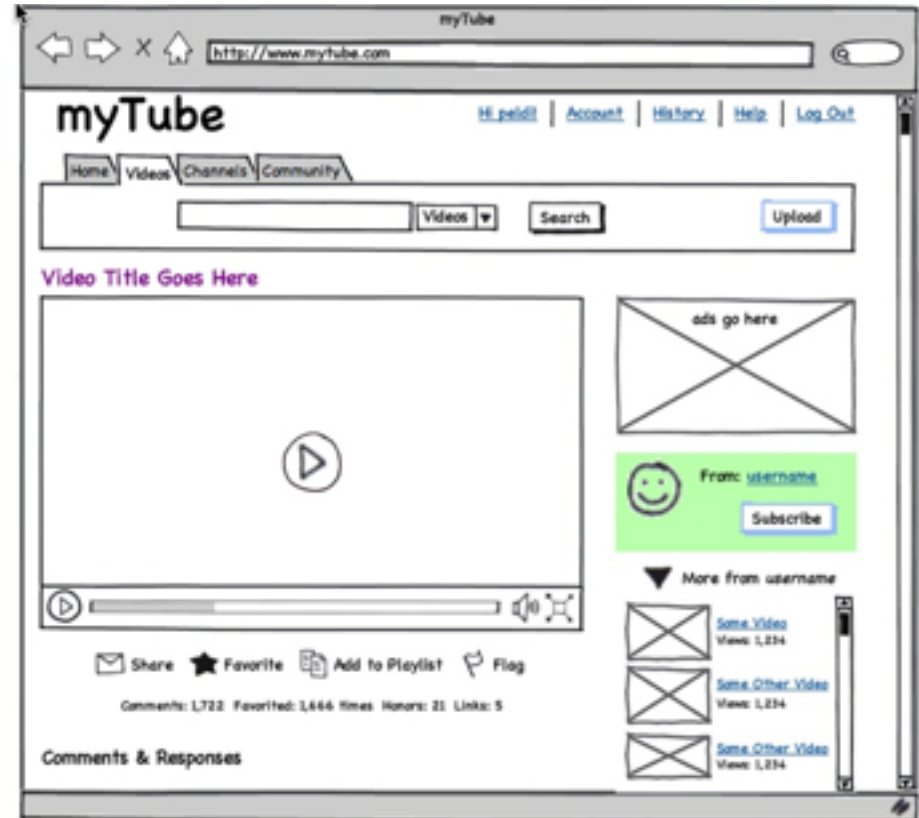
myTube

http://www.mytube.com

myTube

Hi peldi! | Account | History | Help | Log Out

Home Videos Channels Community

Videos

Search

Upload

Video Title Goes Here

ads go here

From: username

Subscribe

More from username

Some Video
Views: 1,234

Some Other Video
Views: 1,234

Some Other Video
Views: 1,234

Share Favorite Add to Playlist Flag

Comments: 1,722 Favorited: 1,666 times Honors: 21 Links: 5

Comments & Responses